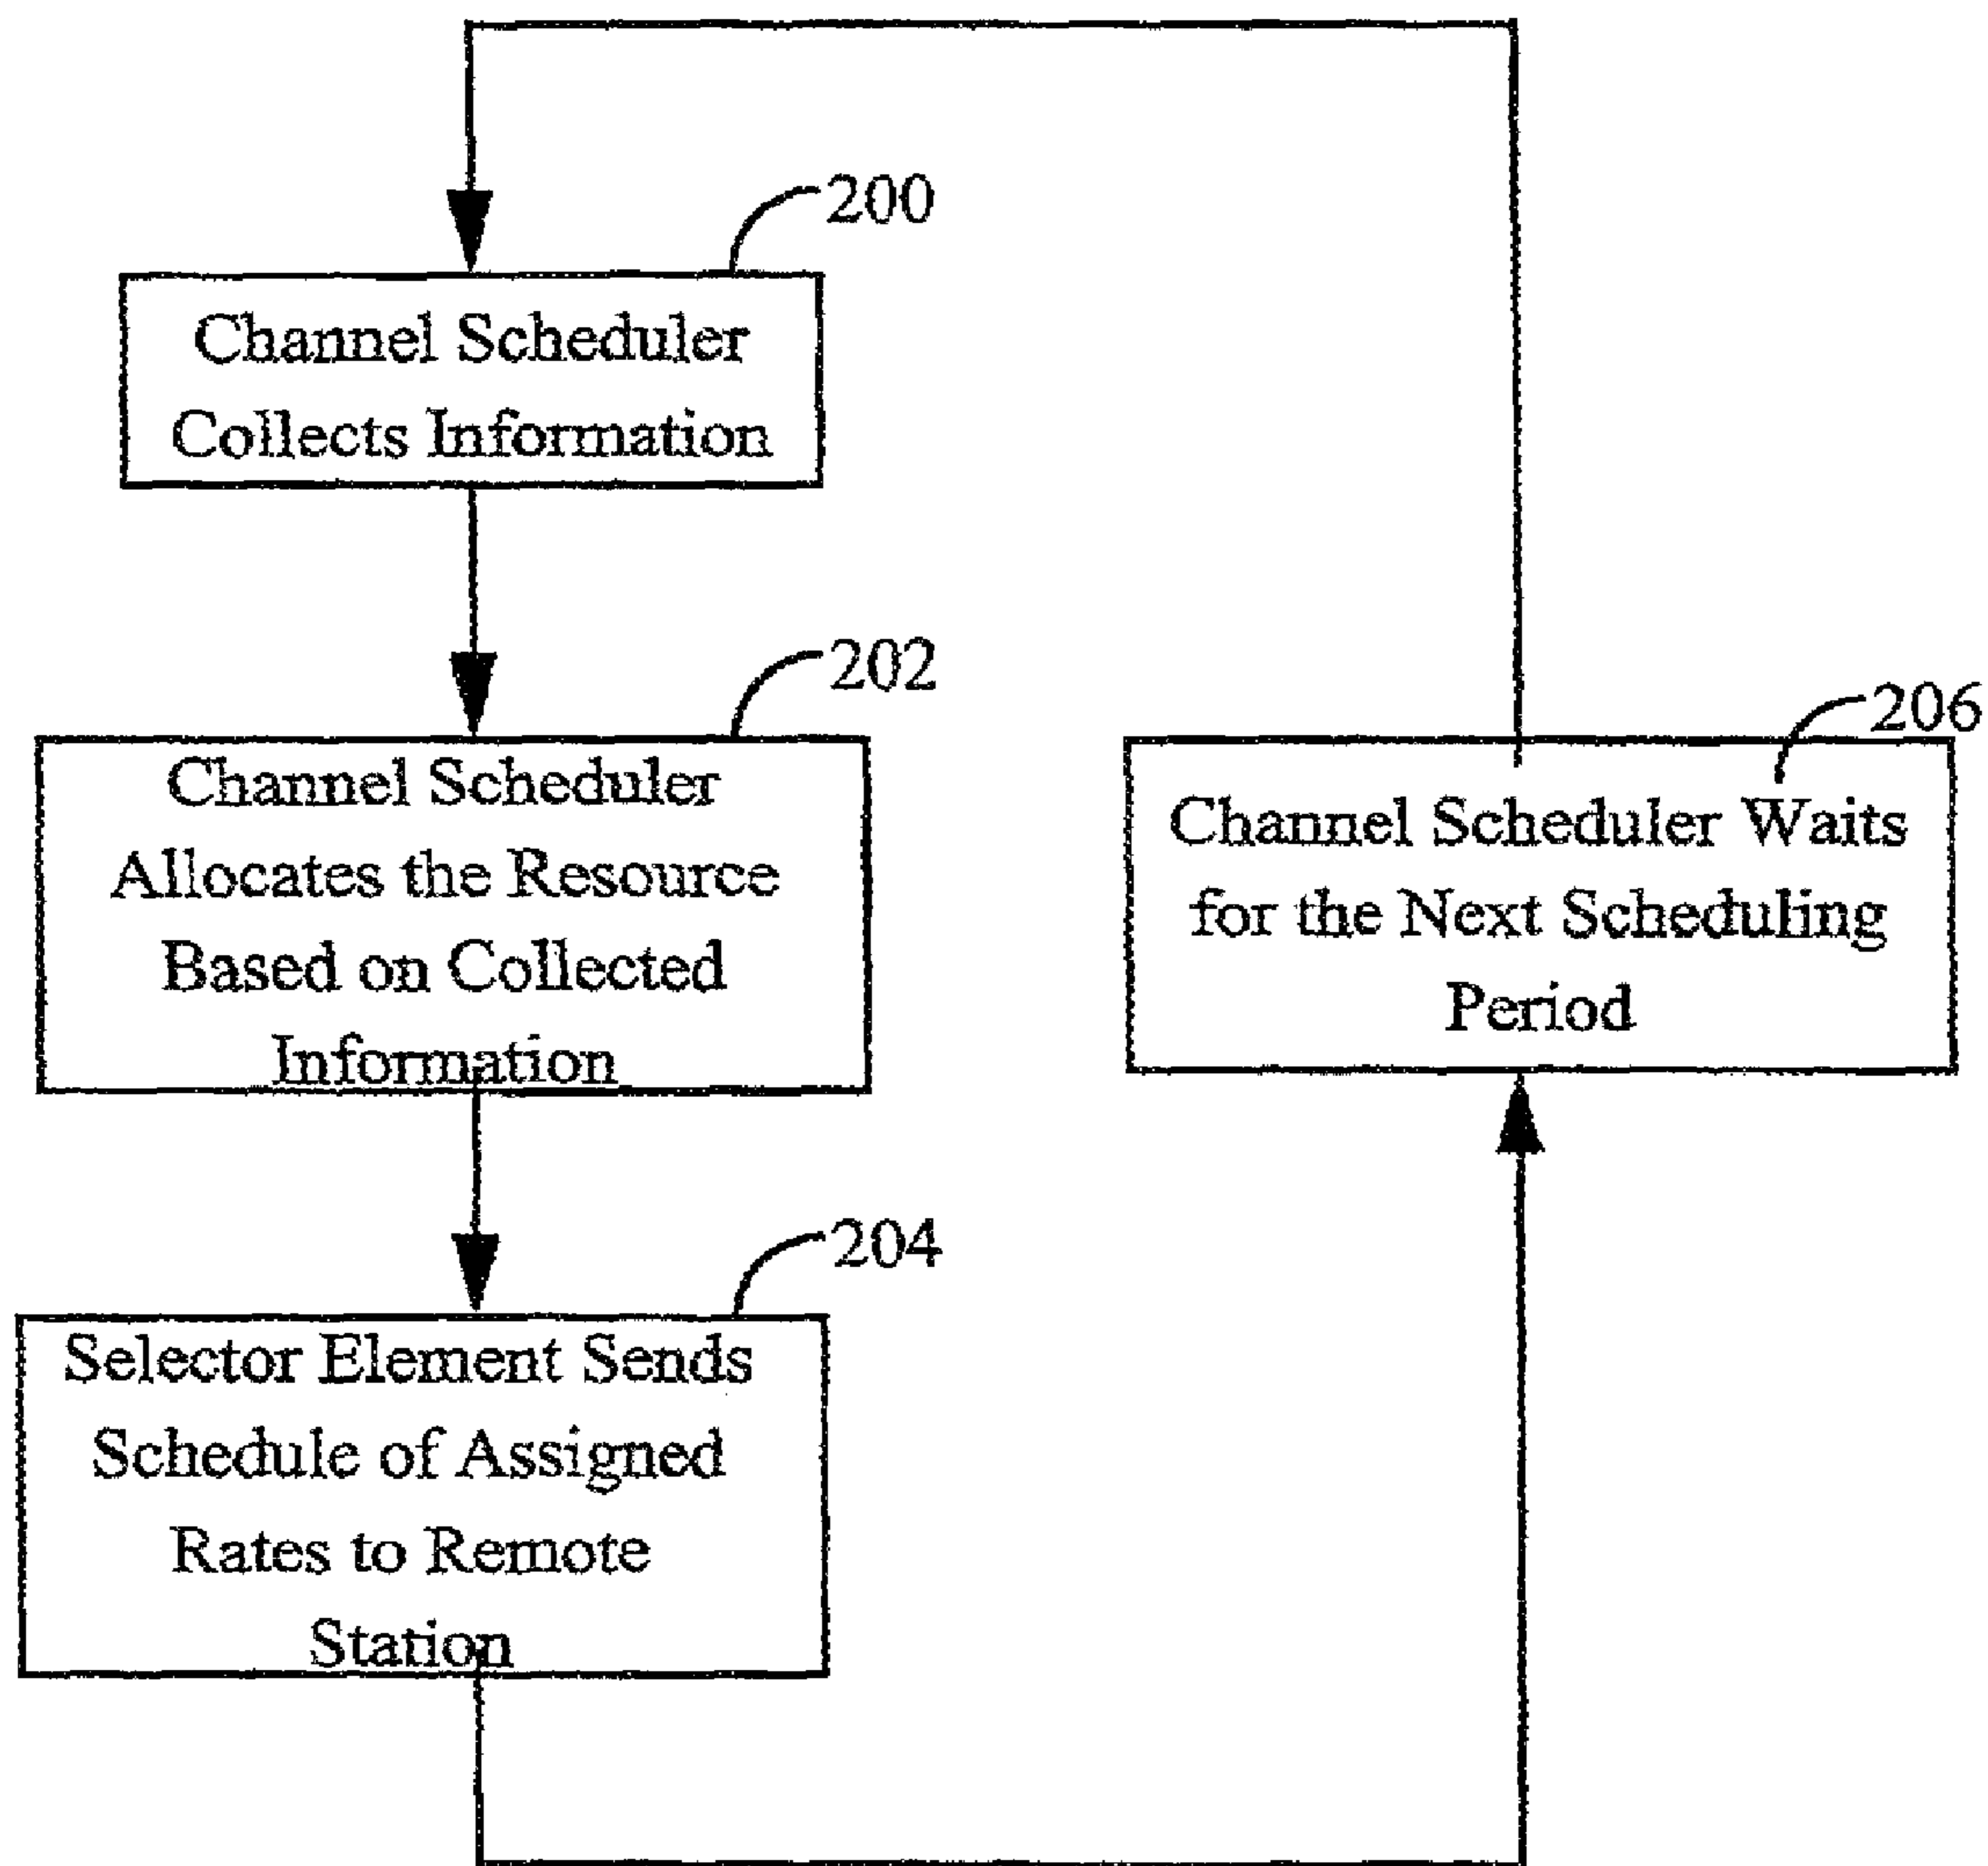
200

Channel Scheduler Collects Information

202

Channel Scheduler Allocates the Resource Based on Collected Information

206

Channel Scheduler Waits for the Next Scheduling Period

204

Selector Element Sends Schedule of Assigned Rates to Remote Station